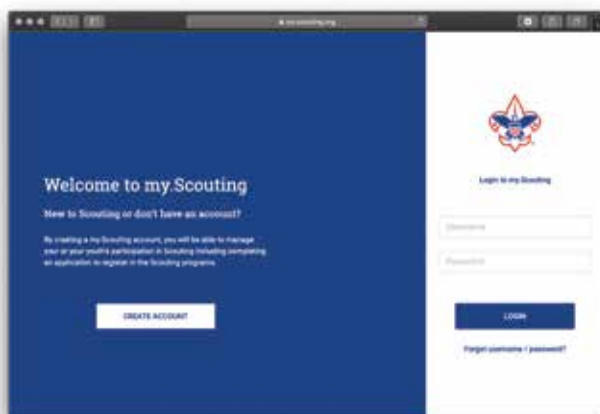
my.scouting.org

Welcome to my.Scouting

New to Scouting or don't have an account?

By creating a my.Scouting account, you will be able to manage your or your youth's participation in Scouting including completing an application to register in the Scouting programs.

CREATE ACCOUNT

Login to my.Scouting

Username

Password

LOGIN

Forgot username / password?